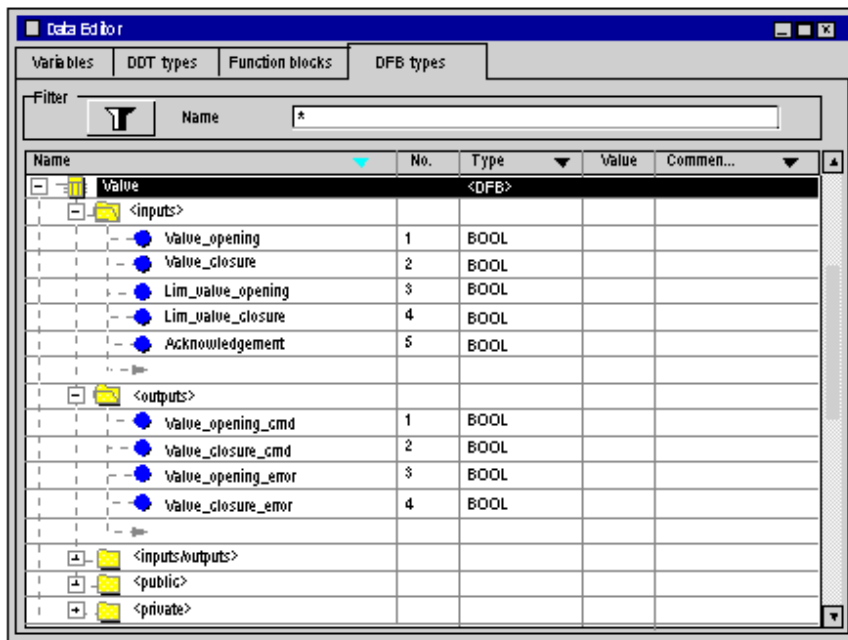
Data Editor

| Variables | DDT types | Function blocks | DFB types |
|---|---|---|---|

Filter

Name *

| Name | No. | Type | Value | Commen... |
|---|---|---|---|---|
| Value | | <DFB> | | |
| <inputs> | | | | |
| Valve_opening | 1 | BOOL | | |
| Valve_closure | 2 | BOOL | | |
| Lim_valve_opening | 3 | BOOL | | |
| Lim_valve_closure | 4 | BOOL | | |
| Acknowledgement | 5 | BOOL | | |
| <outputs> | | | | |
| Valve_opening_cmd | 1 | BOOL | | |
| Valve_closure_cmd | 2 | BOOL | | |
| Valve_opening_error | 3 | BOOL | | |
| Valve_closure_error | 4 | BOOL | | |
| <inputs/outputs> | | | | |
| <public> | | | | |
| <private> | | | | |